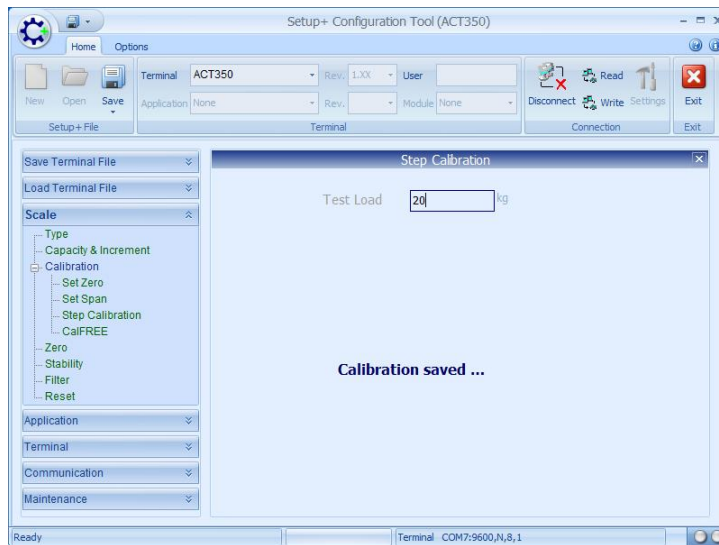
Setup+ Configuration Tool (ACT350)

Home Options

New Open Save
Setup+ File

Terminal ACT350 Rev. 1.XX User
Application None Rev. Module None
Terminal

Disconnect Read Write Settings
Connection

Exit
Exit

Save Terminal File
Load Terminal File
Scale
Type
Capacity & Increment
Calibration
Set Zero
Set Span
Step Calibration
CalFREE
Zero
Stability
Filter
Reset
Application
Terminal
Communication
Maintenance

Step Calibration

Test Load 20 kg

Calibration saved ...

Ready
Terminal COM7:9600,N,8,1